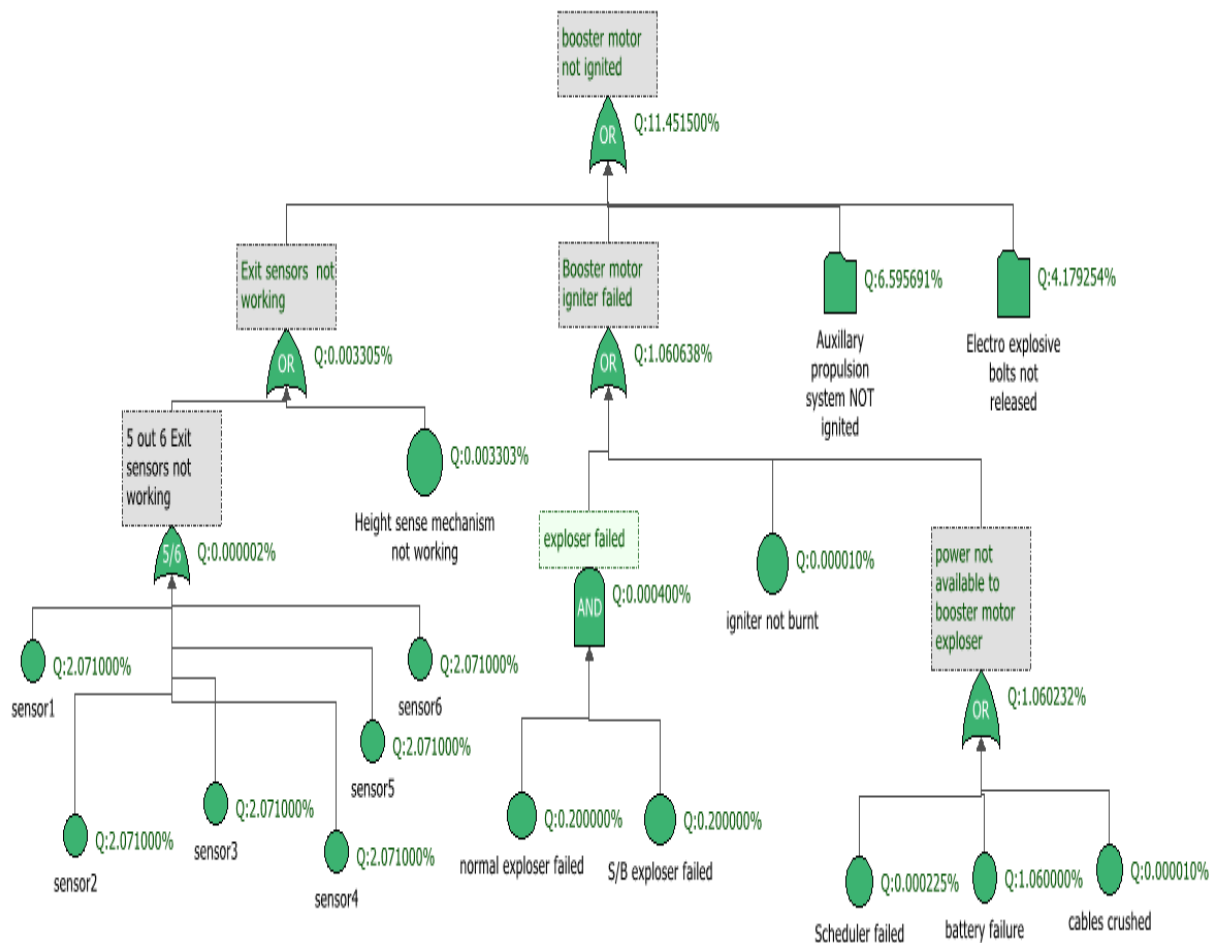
booster motor not ignited

OR

Q:11.451500%

Exit sensors not working

OR

Q:0.003305%

Booster motor igniter failed

OR

Q:1.060638%

Q:6.595691%

Auxillary propulsion system NOT ignited

Q:4.179254%

Electro explosive bolts not released

5 out 6 Exit sensors not working

5/6

Q:0.000002%

Q:0.003303%

Height sense mechanism not working

exploser failed

AND

Q:0.000400%

Q:0.000010%

igniter not burnt

power not available to booster motor exploser

OR

Q:1.060232%

Q:2.071000%

sensor1

Q:2.071000%

sensor6

Q:2.071000%

sensor5

Q:2.071000%

sensor3

Q:2.071000%

sensor2

Q:2.071000%

sensor4

Q:0.200000%

normal exploser failed

Q:0.200000%

S/B exploser failed

Q:0.000225%

Scheduler failed

Q:1.060000%

battery failure

Q:0.000010%

cables crushed